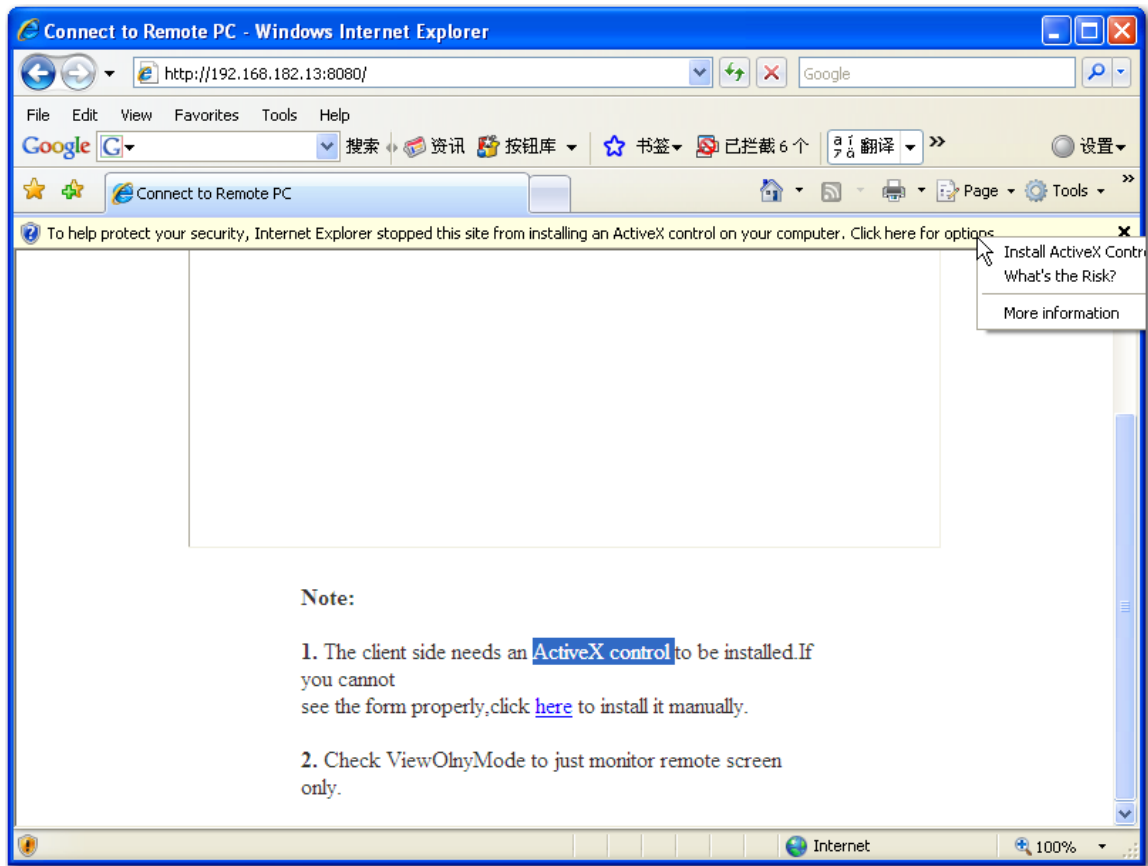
Connect to Remote PC - Windows Internet Explorer

http://192.168.182.13:8080/

Google

File Edit View Favorites Tools Help

Google G 搜索 资讯 按钮库 书签 已拦截 6 个 翻译 » 设置

Connect to Remote PC

Page Tools

To help protect your security, Internet Explorer stopped this site from installing an ActiveX control on your computer. Click here for options...

Install ActiveX Contro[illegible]
What's the Risk?
More information

**Note:**

**1.** The client side needs an ActiveX control to be installed.If you cannot see the form properly,click here to install it manually.

**2.** Check ViewOlnyMode to just monitor remote screen only.

Internet 100%